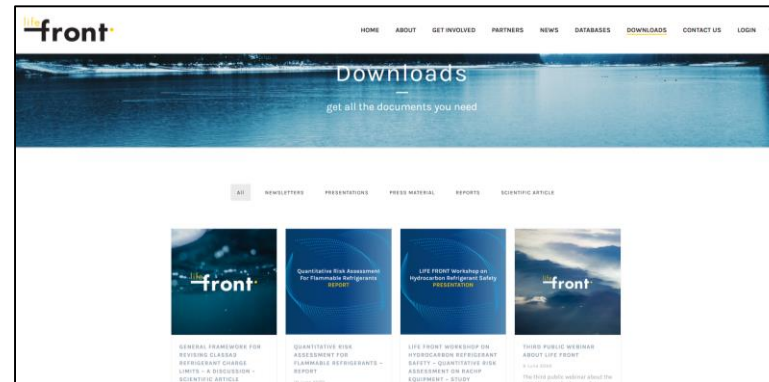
life front

HOME ABOUT GET INVOLVED PARTNERS NEWS DATABASES DOWNLOADS CONTACT US LOGIN

Downloads

get all the documents you need

All NEWSLETTERS PRESENTATIONS PRESS MATERIAL REPORTS SCIENTIFIC ARTICLE

life front

Quantitative Risk Assessment For Flammable Refrigerants
REPORT

LIFE FRONT Workshop on Hydrocarbon Refrigerant Safety
PRESENTATION

life front

GENERAL FRAMEWORK FOR REVISING CLASS A3 REFRIGERANT CHARGE LIMITS – A DISCUSSION – SCIENTIFIC ARTICLE

QUANTITATIVE RISK ASSESSMENT FOR FLAMMABLE REFRIGERANTS – REPORT

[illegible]

LIFE FRONT WORKSHOP ON HYDROCARBON REFRIGERANT SAFETY – QUANTITATIVE RISK ASSESSMENT ON RACHP EQUIPMENT – STUDY

THIRD PUBLIC WEBINAR ABOUT LIFE FRONT

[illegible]

The third public webinar about the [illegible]